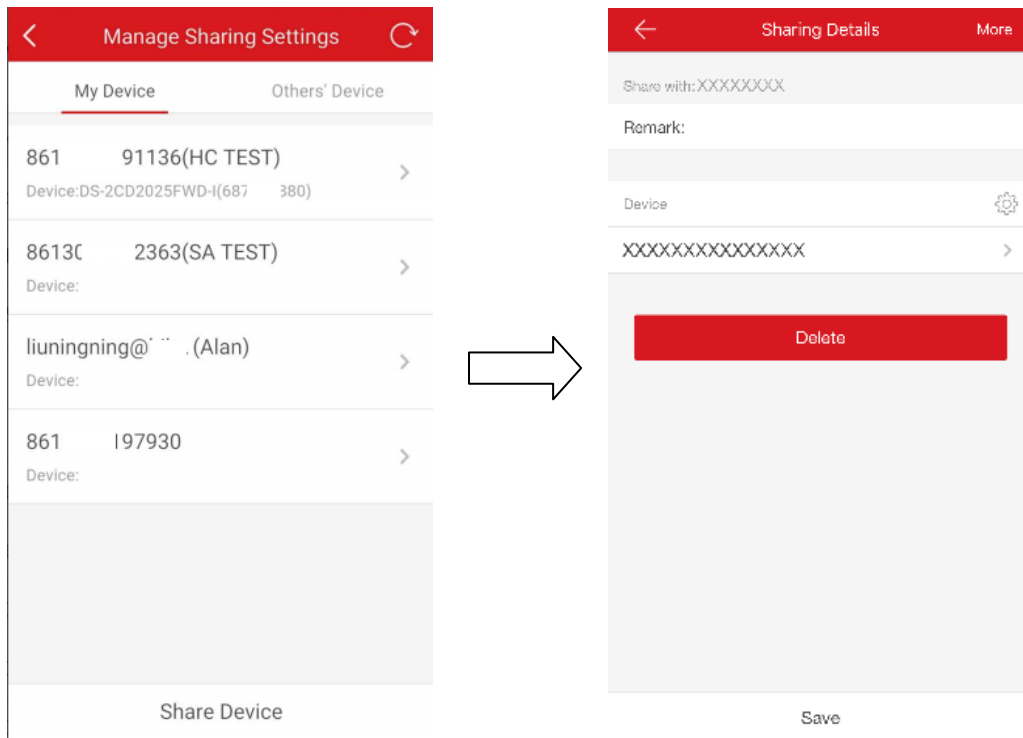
Manage Sharing Settings

My Device

Others' Device

861 91136(HC TEST)

Device:DS-2CD2025FWD-I(687 380)

86130 2363(SA TEST)

Device:

liuningning@ .(Alan)

Device:

861 197930

Device:

Share Device

Sharing Details

More

Share with:XXXXXXXX

Remark:

Device

XXXXXXXXXXXXXXX

Delete

Save